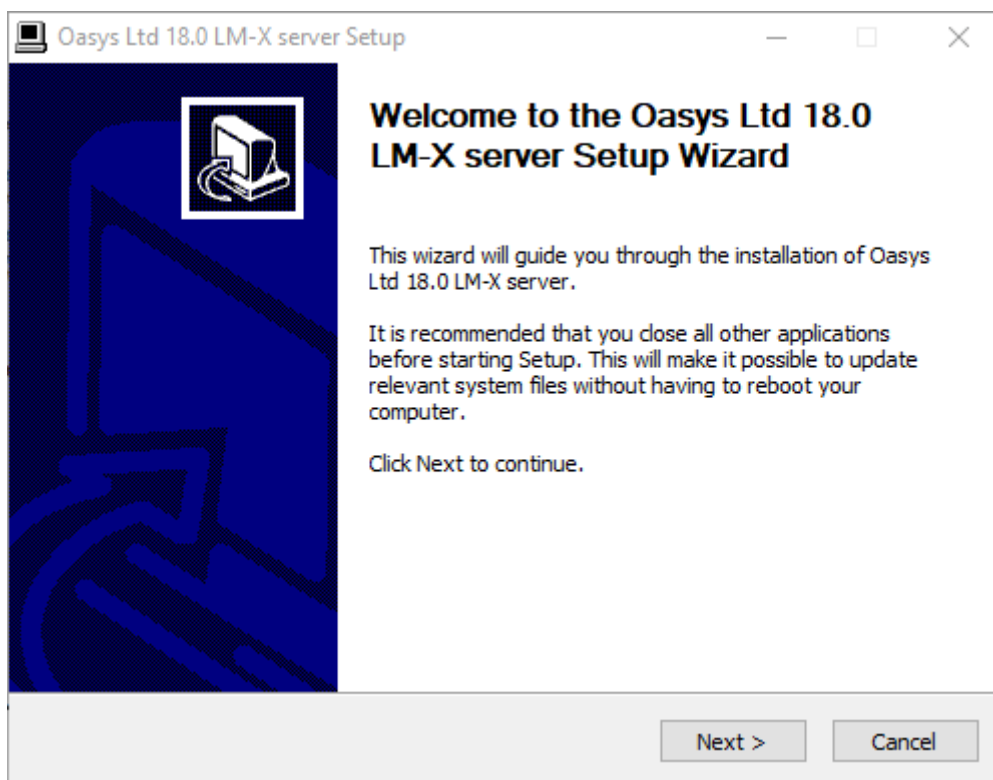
Oasys Ltd 18.0 LM-X server Setup

Welcome to the Oasys Ltd 18.0 LM-X server Setup Wizard

This wizard will guide you through the installation of Oasys Ltd 18.0 LM-X server.

It is recommended that you close all other applications before starting Setup. This will make it possible to update relevant system files without having to reboot your computer.

Click Next to continue.

Next >

Cancel